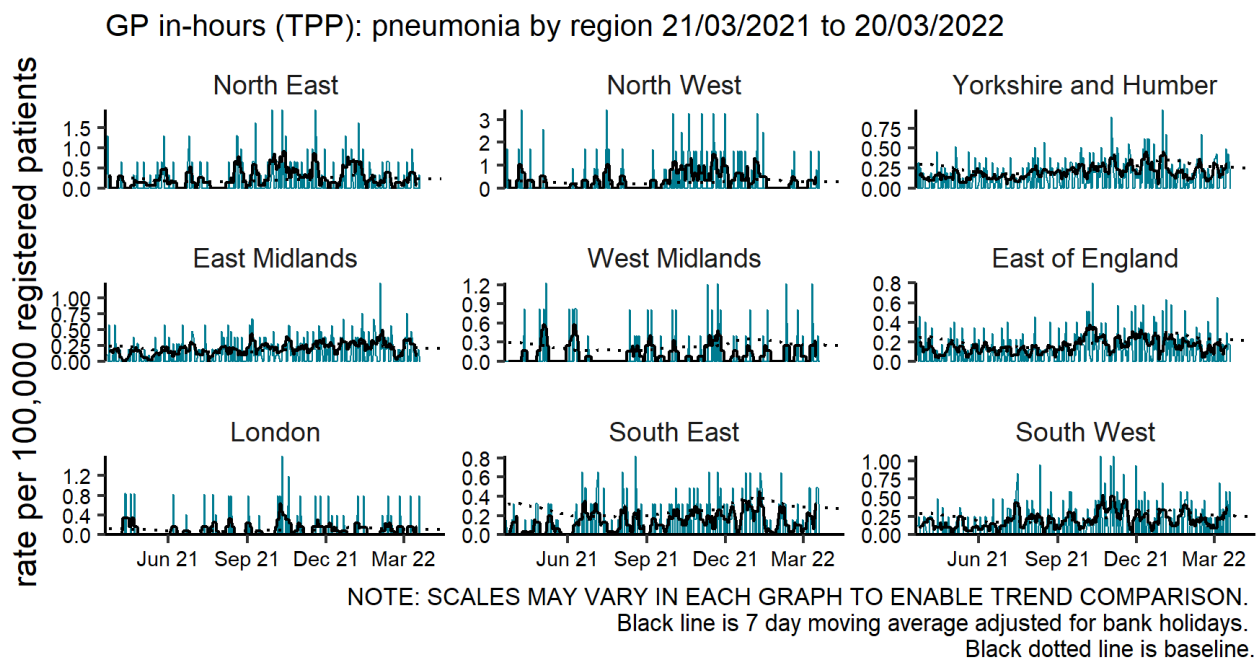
GP in-hours (TPP): pneumonia by region 21/03/2021 to 20/03/2022

rate per 100,000 registered patients

North East
0.0
0.5
1.0
1.5

North West
0
1
2
3

Yorkshire and Humber
0.00
0.25
0.50
0.75

East Midlands
0.00
0.25
0.50
0.75
1.00

West Midlands
0.0
0.3
0.6
0.9
1.2

East of England
0.0
0.2
0.4
0.6
0.8

London
0.0
0.4
0.8
1.2

Jun 21 Sep 21 Dec 21 Mar 22

South East
0.0
0.2
0.4
0.6
0.8

Jun 21 Sep 21 Dec 21 Mar 22

South West
0.00
0.25
0.50
0.75
1.00

Jun 21 Sep 21 Dec 21 Mar 22

NOTE: SCALES MAY VARY IN EACH GRAPH TO ENABLE TREND COMPARISON.
Black line is 7 day moving average adjusted for bank holidays.
Black dotted line is baseline.